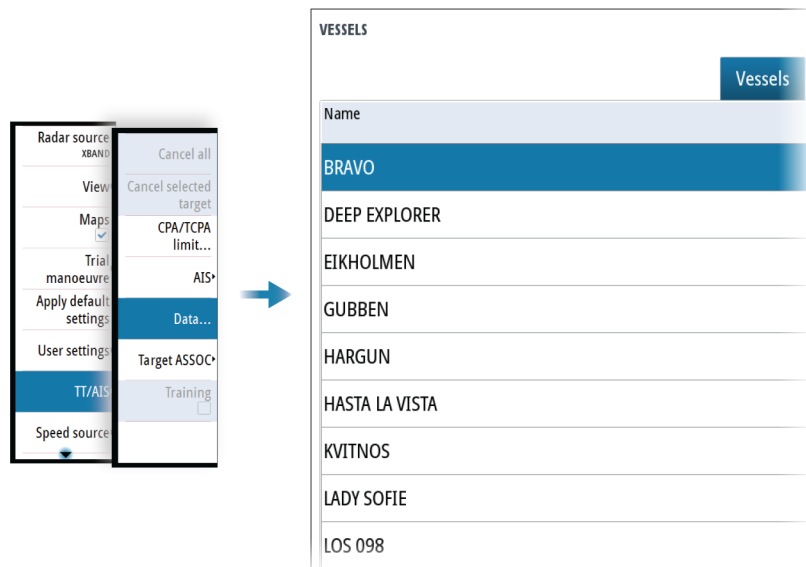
Radar source
XBAND

View

Maps

Trial manoeuvre

Apply default settings

User settings

TT/AIS

Speed source

Cancel all

Cancel selected target

CPA/TCPA limit...

AIS

Data...

Target ASSOC

Training

VESSELS

Vessels

Name

BRAVO

DEEP EXPLORER

EIKHOLMEN

GUBBEN

HARGUN

HASTA LA VISTA

KVITNOS

LADY SOFIE

LOS 098